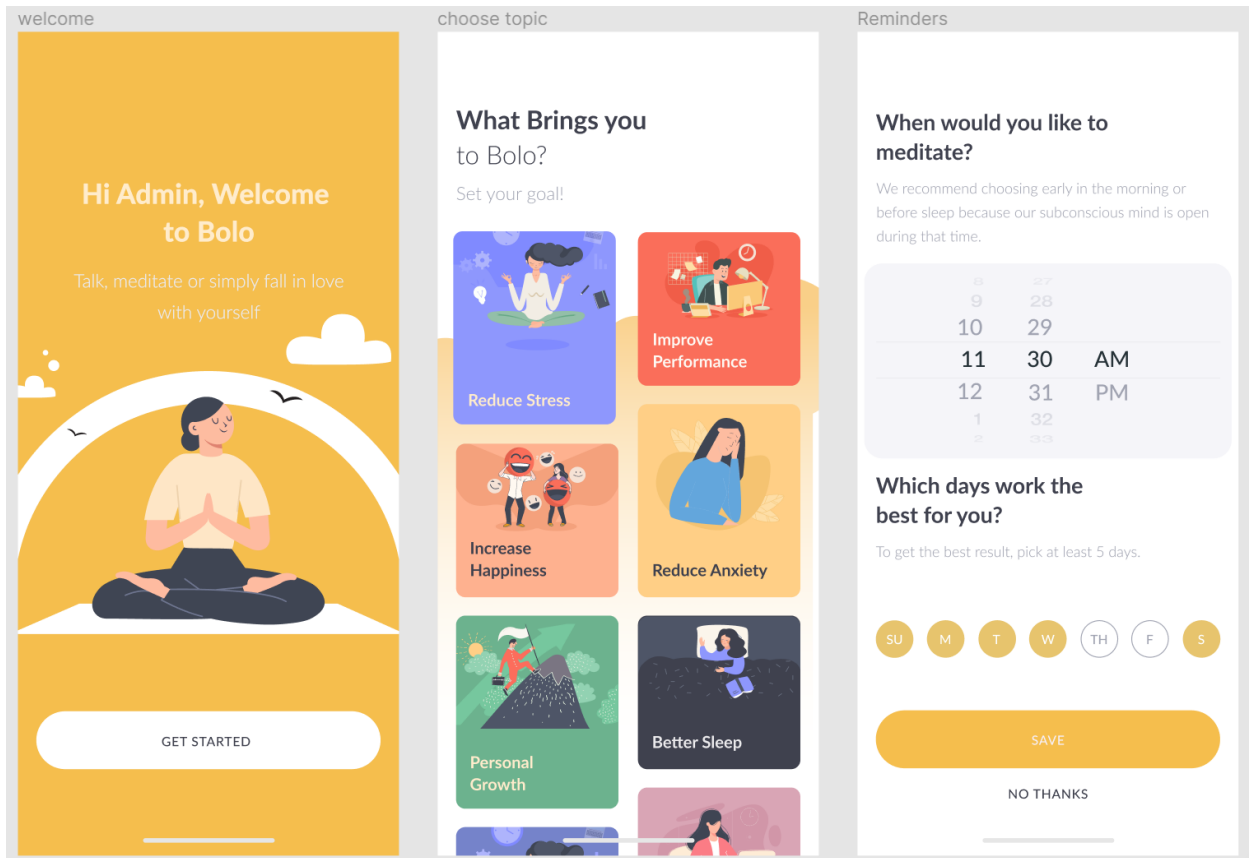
welcome

Hi Admin, Welcome to Bolo

Talk, meditate or simply fall in love with yourself

GET STARTED

choose topic

What Brings you to Bolo?

Set your goal!

Reduce Stress

Improve Performance

Increase Happiness

Reduce Anxiety

Personal Growth

Better Sleep

Reminders

When would you like to meditate?

We recommend choosing early in the morning or before sleep because our subconscious mind is open during that time.

8 27
9 28
10 29
11 30 AM
12 31 PM
1 32
2 33

Which days work the best for you?

To get the best result, pick at least 5 days.

SU M T W TH F S

SAVE

NO THANKS